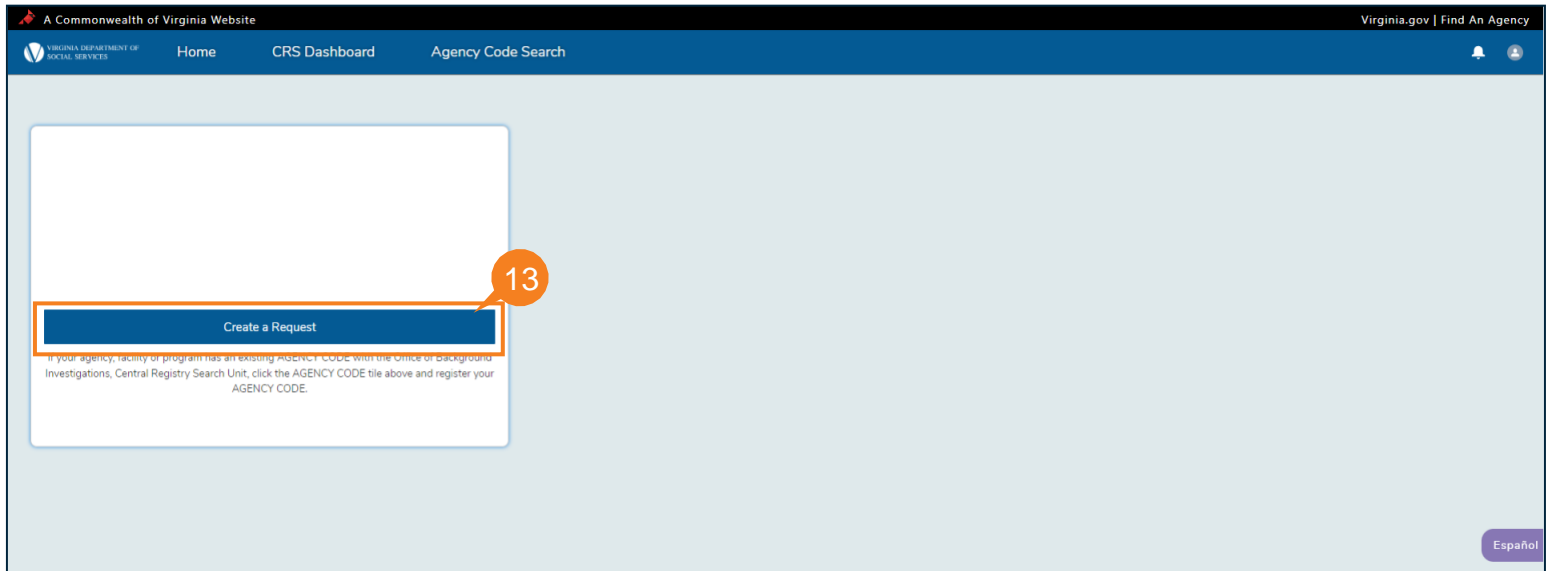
A Commonwealth of Virginia Website

Virginia.gov | Find An Agency

VIRGINIA DEPARTMENT OF SOCIAL SERVICES

Home

CRS Dashboard

Agency Code Search

13

Create a Request

If your agency, facility or program has an existing AGENCY CODE with the Office of Background Investigations, Central Registry Search Unit, click the AGENCY CODE tile above and register your AGENCY CODE.

Español